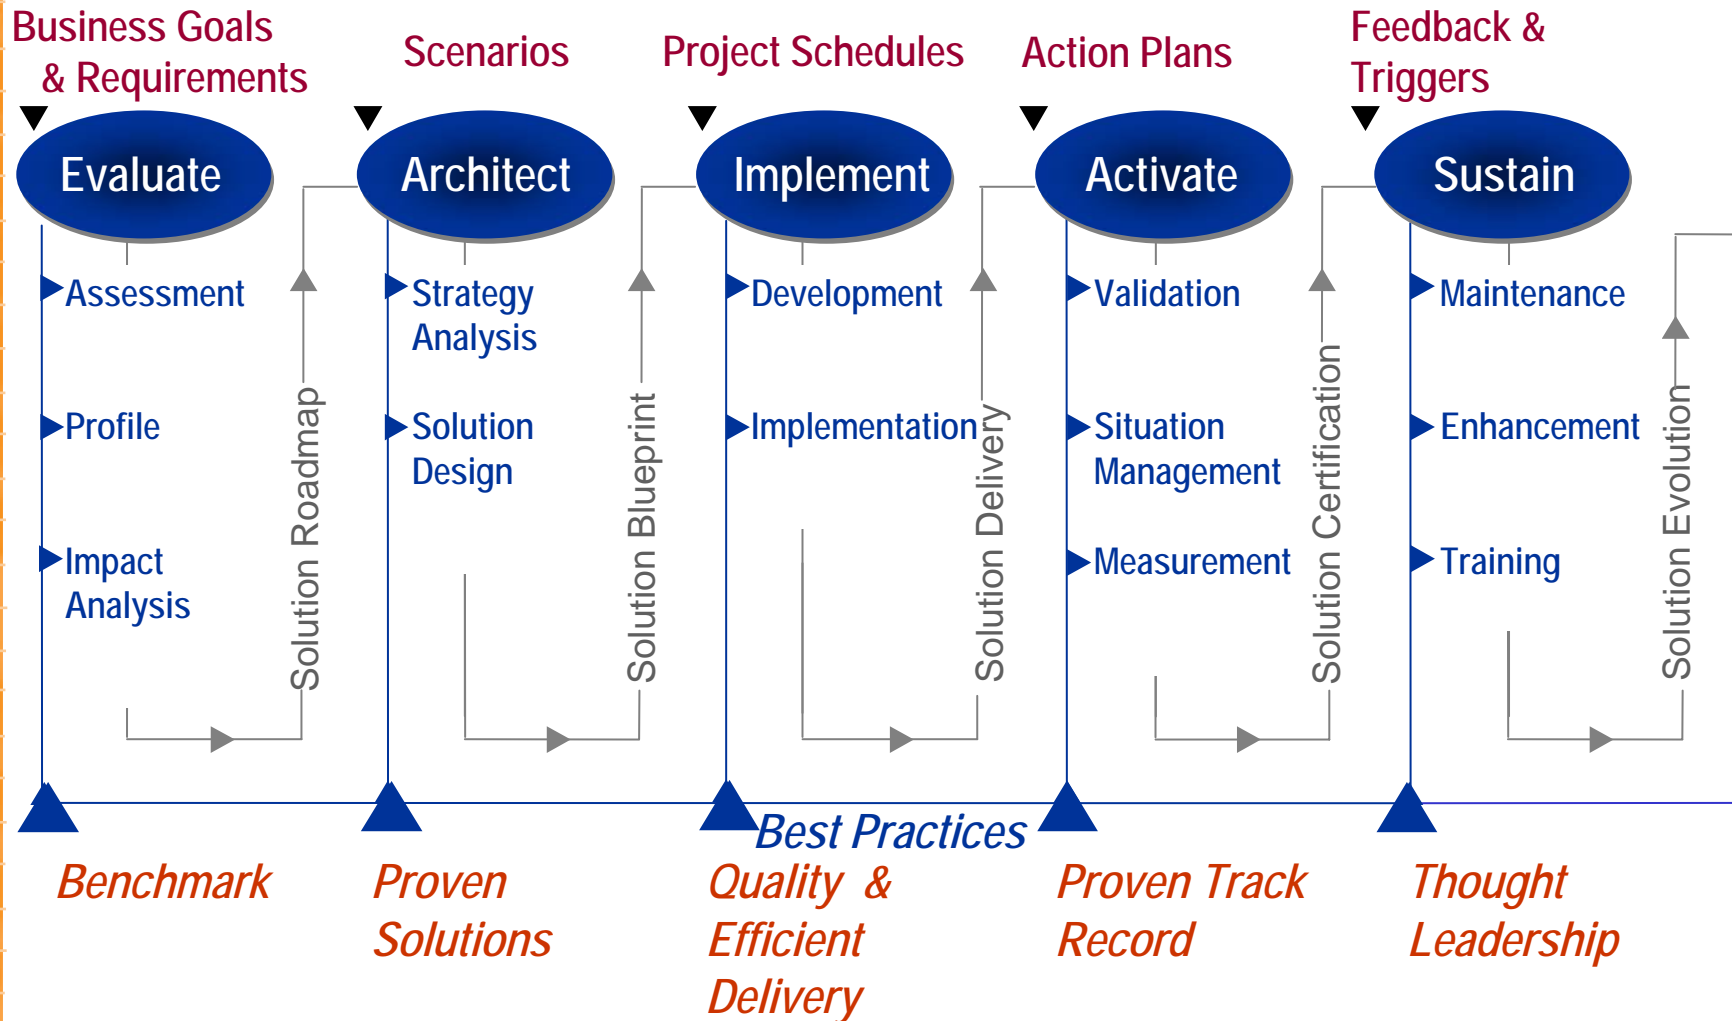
Business Goals & Requirements

Scenarios

Project Schedules

Action Plans

Feedback & Triggers

Evaluate

Assessment

Profile

Impact Analysis

Solution Roadmap

Architect

Strategy Analysis

Solution Design

Solution Blueprint

Implement

Development

Implementation

Solution Delivery

Activate

Validation

Situation Management

Measurement

Solution Certification

Sustain

Maintenance

Enhancement

Training

Solution Evolution

Best Practices

Benchmark

Proven Solutions

Quality & Efficient Delivery

Proven Track Record

Thought Leadership